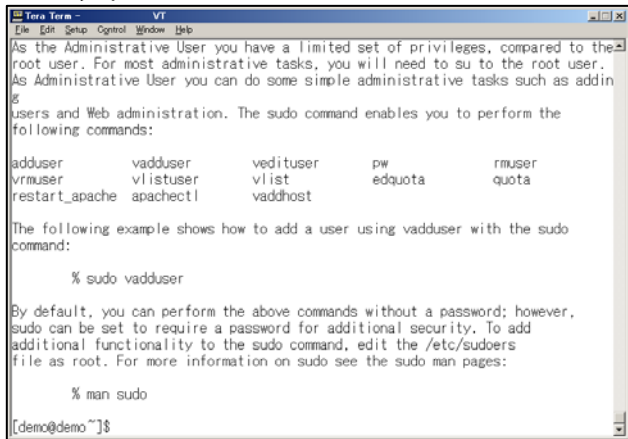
Tera Term - VT
File Edit Setup Control Window Help

As the Administrative User you have a limited set of privileges, compared to the root user. For most administrative tasks, you will need to su to the root user. As Administrative User you can do some simple administrative tasks such as addin
g
users and Web administration. The sudo command enables you to perform the following commands:

| adduser | vadduser | vedituser | pw | rmuser |
|---|---|---|---|---|
| vrmuser | vlistuser | vlist | edquota | quota |
| restart_apache | apachectl | vaddhost | | |

The following example shows how to add a user using vadduser with the sudo command:

% sudo vadduser

By default, you can perform the above commands without a password; however, sudo can be set to require a password for additional security. To add additional functionality to the sudo command, edit the /etc/sudoers file as root. For more information on sudo see the sudo man pages:

% man sudo

[demo@demo ~]$